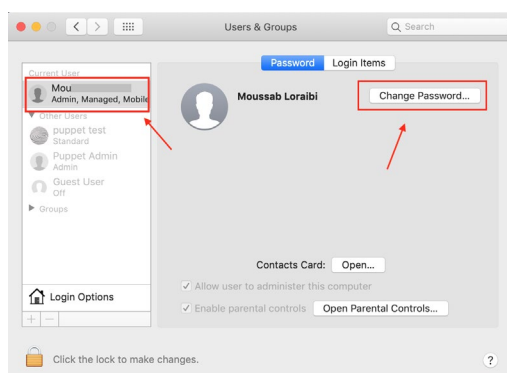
Users & Groups

Search

Password Login Items

Current User

Mou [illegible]
Admin, Managed, Mobile

Other Users

puppet test
Standard

Puppet Admin
Admin

Guest User
Off

Groups

Moussab Loraibi

Change Password...

Contacts Card: Open...

Allow user to administer this computer

Enable parental controls Open Parental Controls...

Login Options

+ −

Click the lock to make changes.

?